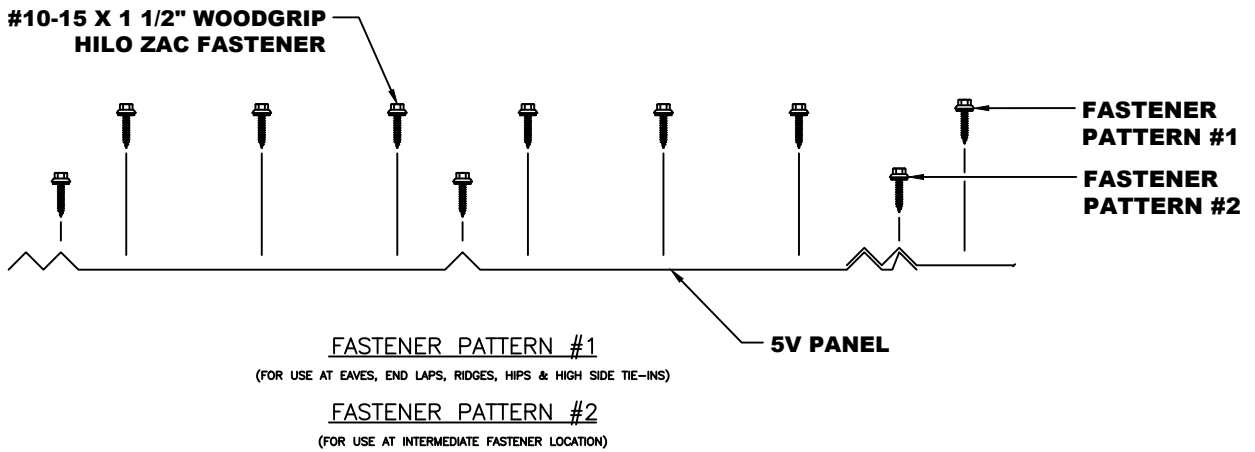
#10-15 X 1 1/2" WOODGRIP HILO ZAC FASTENER

FASTENER PATTERN #1

FASTENER PATTERN #2

5V PANEL

FASTENER PATTERN #1

(FOR USE AT EAVES, END LAPS, RIDGES, HIPS & HIGH SIDE TIE–INS)

FASTENER PATTERN #2

(FOR USE AT INTERMEDIATE FASTENER LOCATION)